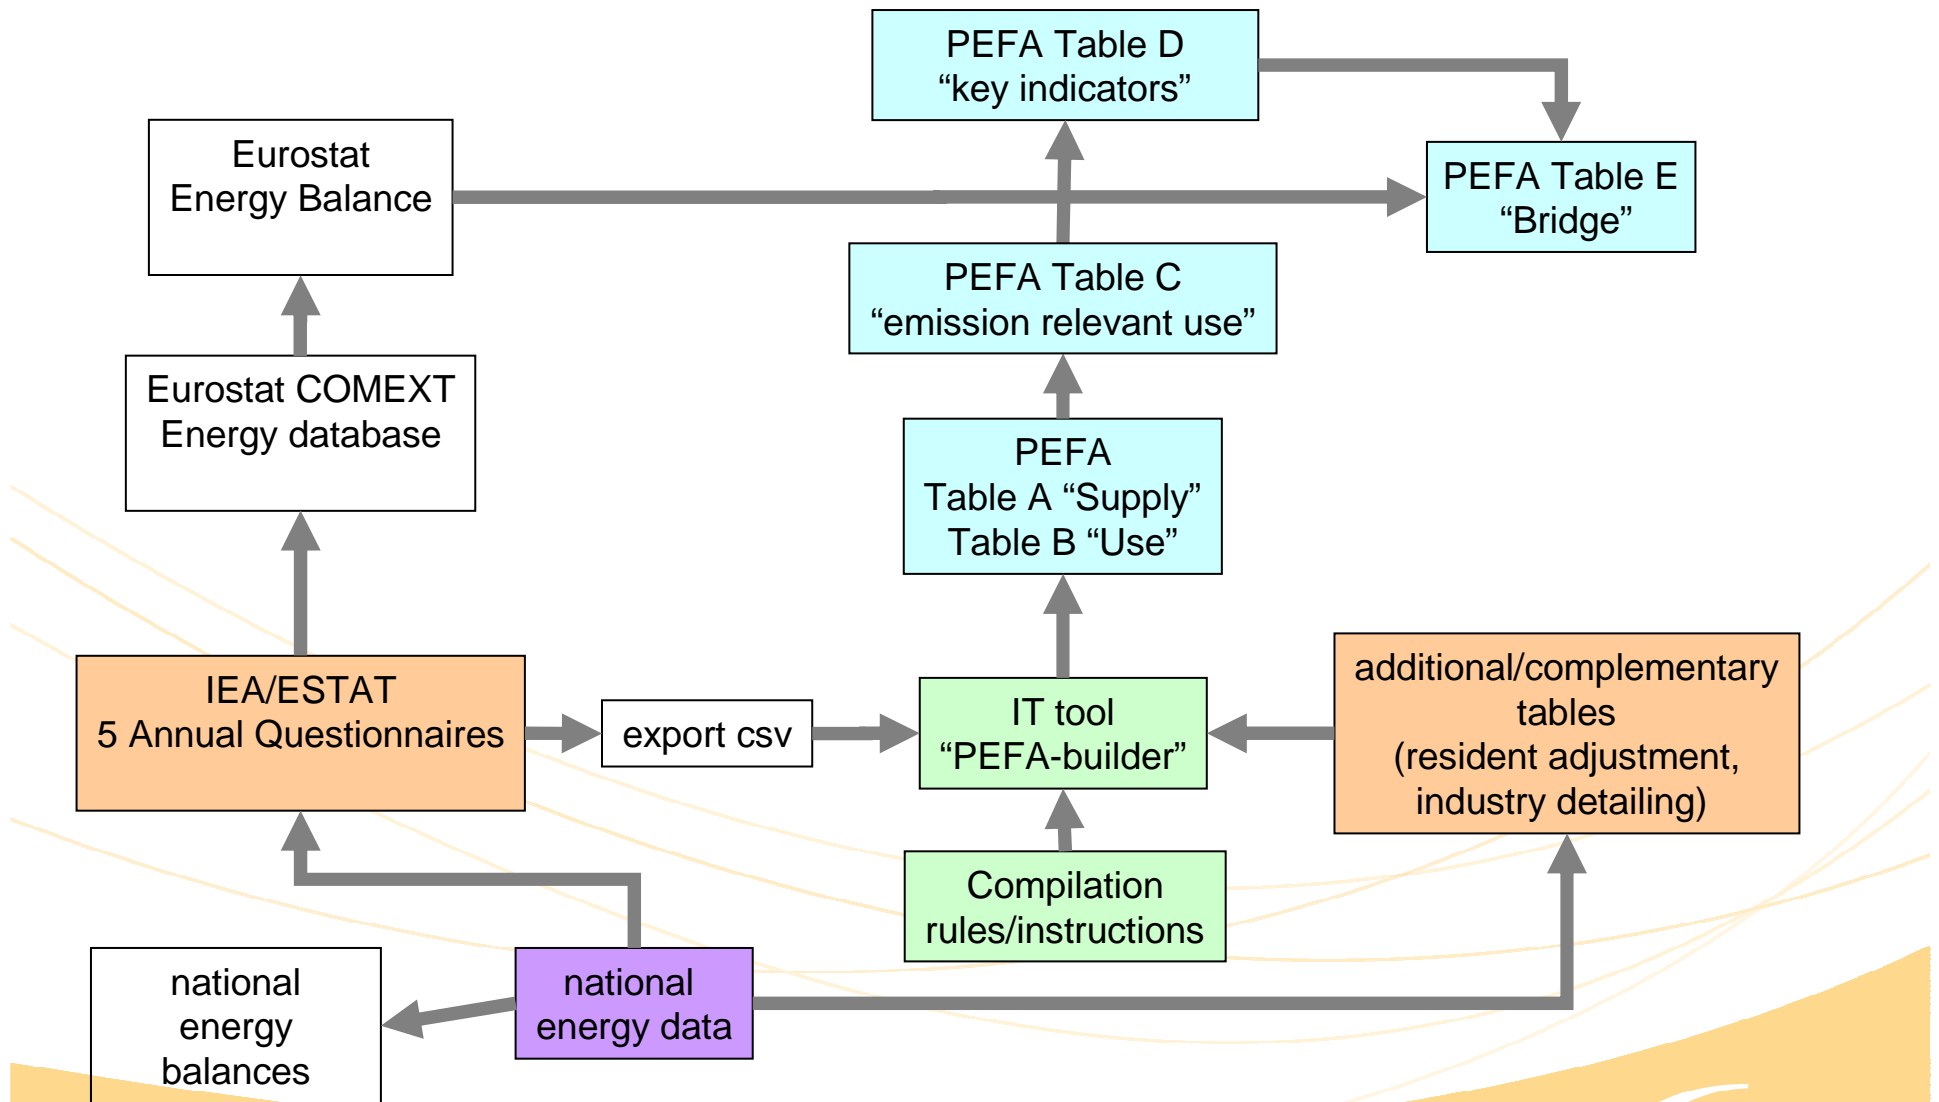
PEFA Table D
“key indicators”

Eurostat
Energy Balance

PEFA Table E
“Bridge”

PEFA Table C
“emission relevant use”

Eurostat COMEXT
Energy database

PEFA
Table A “Supply”
Table B “Use”

IEA/ESTAT
5 Annual Questionnaires

export csv

IT tool
“PEFA-builder”

additional/complementary tables
(resident adjustment, industry detailing)

Compilation rules/instructions

national energy balances

national energy data